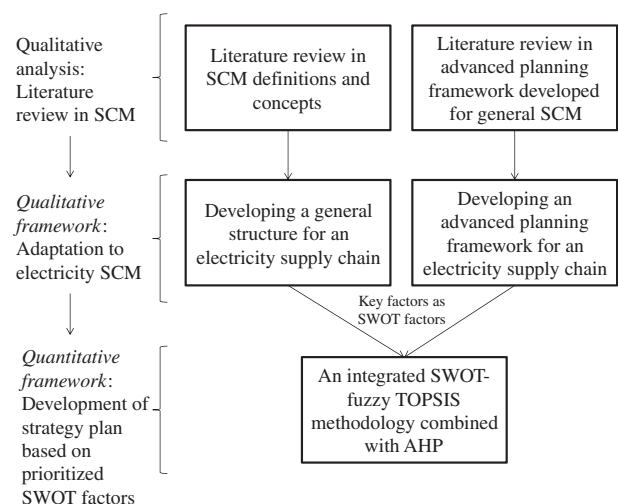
Qualitative analysis: Literature review in SCM

Literature review in SCM definitions and concepts

Literature review in advanced planning framework developed for general SCM

*Qualitative framework*: Adaptation to electricity SCM

Developing a general structure for an electricity supply chain

Developing an advanced planning framework for an electricity supply chain

Key factors as SWOT factors

*Quantitative framework*: Development of strategy plan based on prioritized SWOT factors

An integrated SWOT-fuzzy TOPSIS methodology combined with AHP